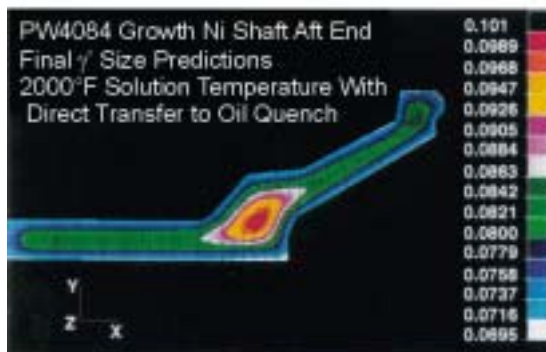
PW4084 Growth Ni Shaft Aft End
Final $\gamma'$ Size Predictions
2000°F Solution Temperature With
Direct Transfer to Oil Quench

0.101
0.0989
0.0968
0.0947
0.0926
0.0905
0.0884
0.0863
0.0842
0.0821
0.0800
0.0779
0.0758
0.0737
0.0716
0.0695

Y
Z
X